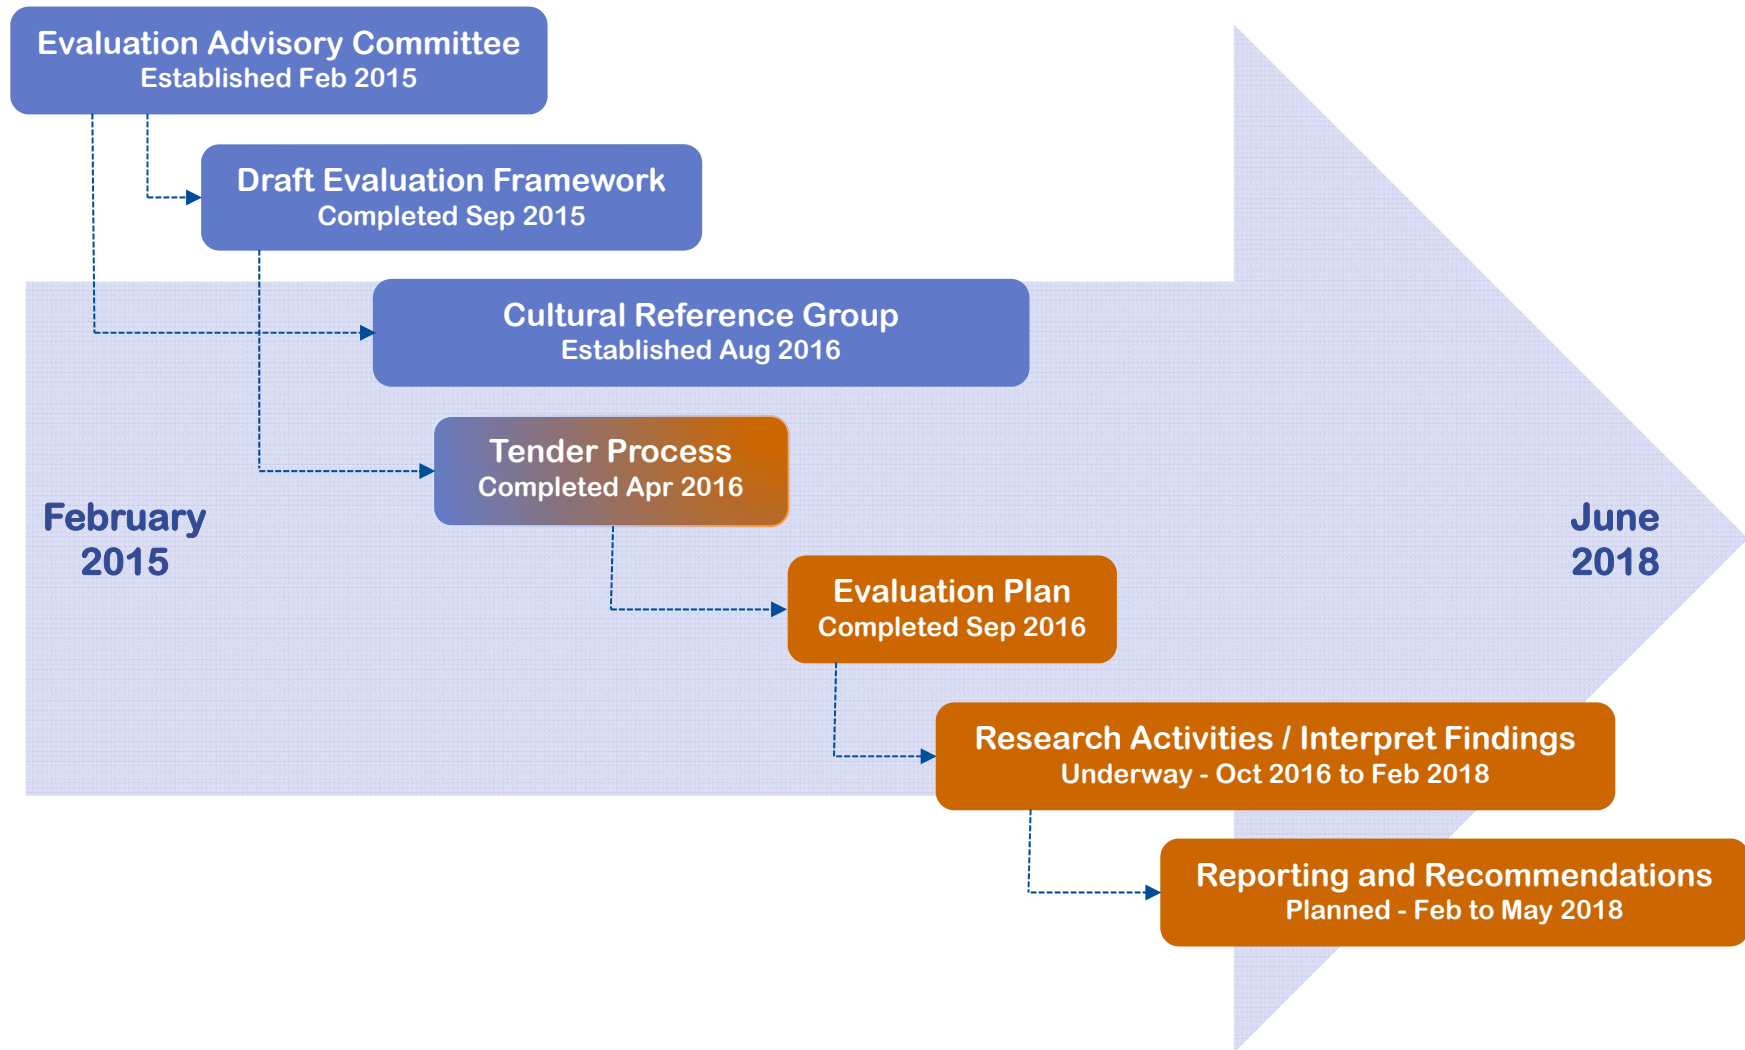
Evaluation Advisory Committee
Established Feb 2015

Draft Evaluation Framework
Completed Sep 2015

Cultural Reference Group
Established Aug 2016

Tender Process
Completed Apr 2016

February 2015

June 2018

Evaluation Plan
Completed Sep 2016

Research Activities / Interpret Findings
Underway - Oct 2016 to Feb 2018

Reporting and Recommendations
Planned - Feb to May 2018